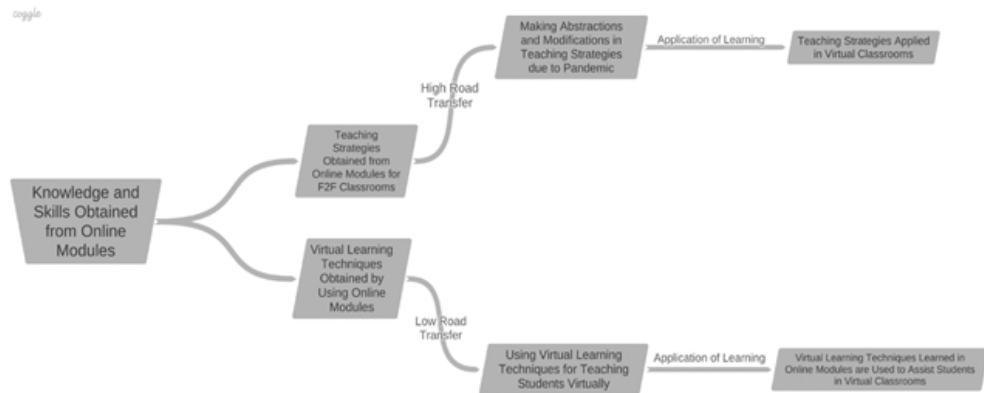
coggle

Knowledge and Skills Obtained from Online Modules

Teaching Strategies Obtained from Online Modules for F2F Classrooms

High Road Transfer

Making Abstractions and Modifications in Teaching Strategies due to Pandemic

Application of Learning

Teaching Strategies Applied in Virtual Classrooms

Virtual Learning Techniques Obtained by Using Online Modules

Low Road Transfer

Using Virtual Learning Techniques for Teaching Students Virtually

Application of Learning

Virtual Learning Techniques Learned in Online Modules are Used to Assist Students in Virtual Classrooms